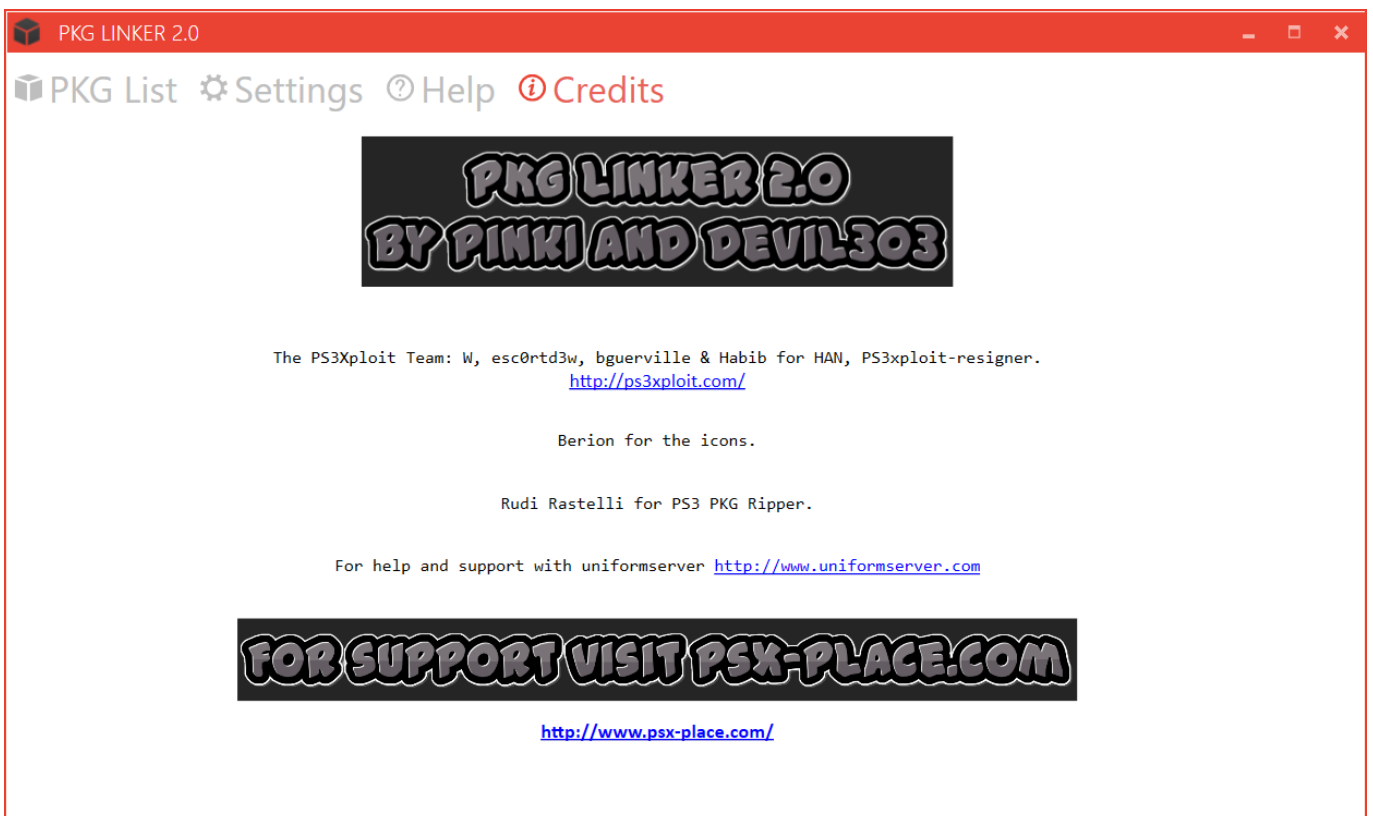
PKG LINKER 2.0

PKG List Settings Help Credits

PKG LINKER 2.0
BY PINKI AND DEVIL303

The PS3Xploit Team: W, esc0rtd3w, bguerville & Habib for HAN, PS3xploit-resigner.
http://ps3xploit.com/

Berion for the icons.

Rudi Rastelli for PS3 PKG Ripper.

For help and support with uniformserver http://www.uniformserver.com

FOR SUPPORT VISIT PSX-PLACE.COM

http://www.psx-place.com/